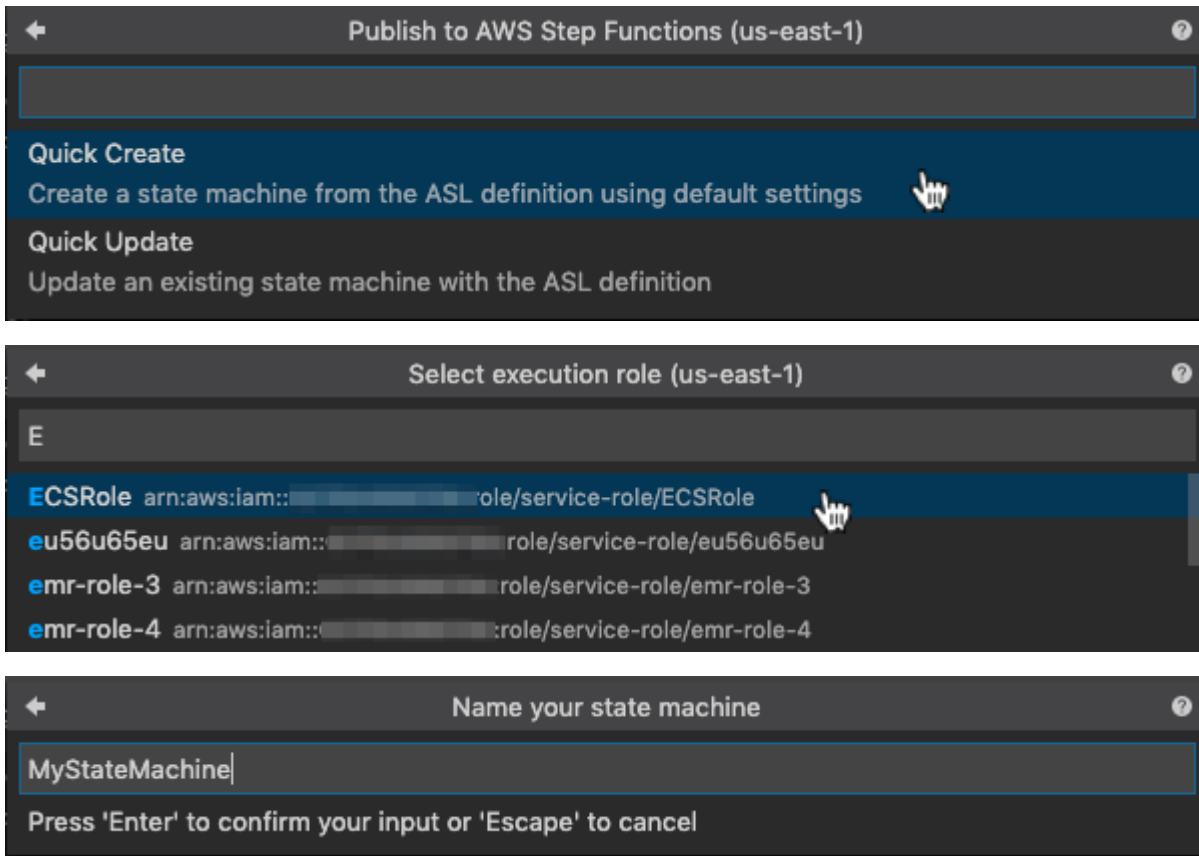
Publish to AWS Step Functions (us-east-1)

Quick Create
Create a state machine from the ASL definition using default settings

Quick Update
Update an existing state machine with the ASL definition

Select execution role (us-east-1)

E

ECSRole arn:aws:iam::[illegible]role/service-role/ECSRole
eu56u65eu arn:aws:iam::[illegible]role/service-role/eu56u65eu
emr-role-3 arn:aws:iam::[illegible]role/service-role/emr-role-3
emr-role-4 arn:aws:iam::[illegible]:role/service-role/emr-role-4

Name your state machine

MyStateMachine

Press 'Enter' to confirm your input or 'Escape' to cancel